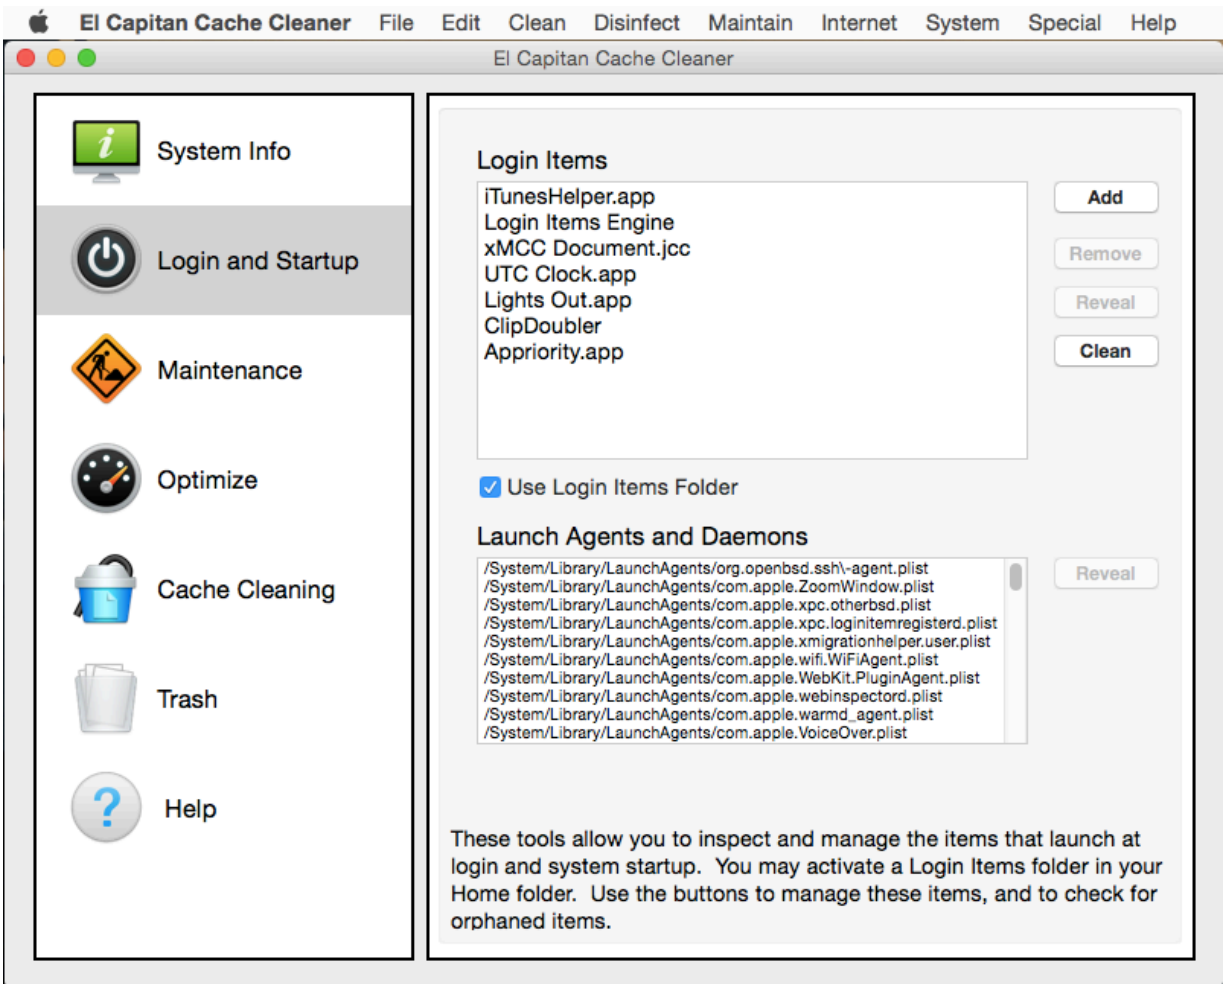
El Capitan Cache Cleaner File Edit Clean Disinfect Maintain Internet System Special Help

El Capitan Cache Cleaner

System Info

Login and Startup

Maintenance

Optimize

Cache Cleaning

Trash

Help

Login Items

iTunesHelper.app
Login Items Engine
xMCC Document.jcc
UTC Clock.app
Lights Out.app
ClipDoubler
Appriority.app

Add

Remove

Reveal

Clean

Use Login Items Folder

Launch Agents and Daemons

/System/Library/LaunchAgents/org.openbsd.ssh\-agent.plist
/System/Library/LaunchAgents/com.apple.ZoomWindow.plist
/System/Library/LaunchAgents/com.apple.xpc.otherbsd.plist
/System/Library/LaunchAgents/com.apple.xpc.loginitemregisterd.plist
/System/Library/LaunchAgents/com.apple.xmigrationhelper.user.plist
/System/Library/LaunchAgents/com.apple.wifi.WiFiAgent.plist
/System/Library/LaunchAgents/com.apple.WebKit.PluginAgent.plist
/System/Library/LaunchAgents/com.apple.webinspectord.plist
/System/Library/LaunchAgents/com.apple.warmd_agent.plist
/System/Library/LaunchAgents/com.apple.VoiceOver.plist

Reveal

These tools allow you to inspect and manage the items that launch at login and system startup. You may activate a Login Items folder in your Home folder. Use the buttons to manage these items, and to check for orphaned items.